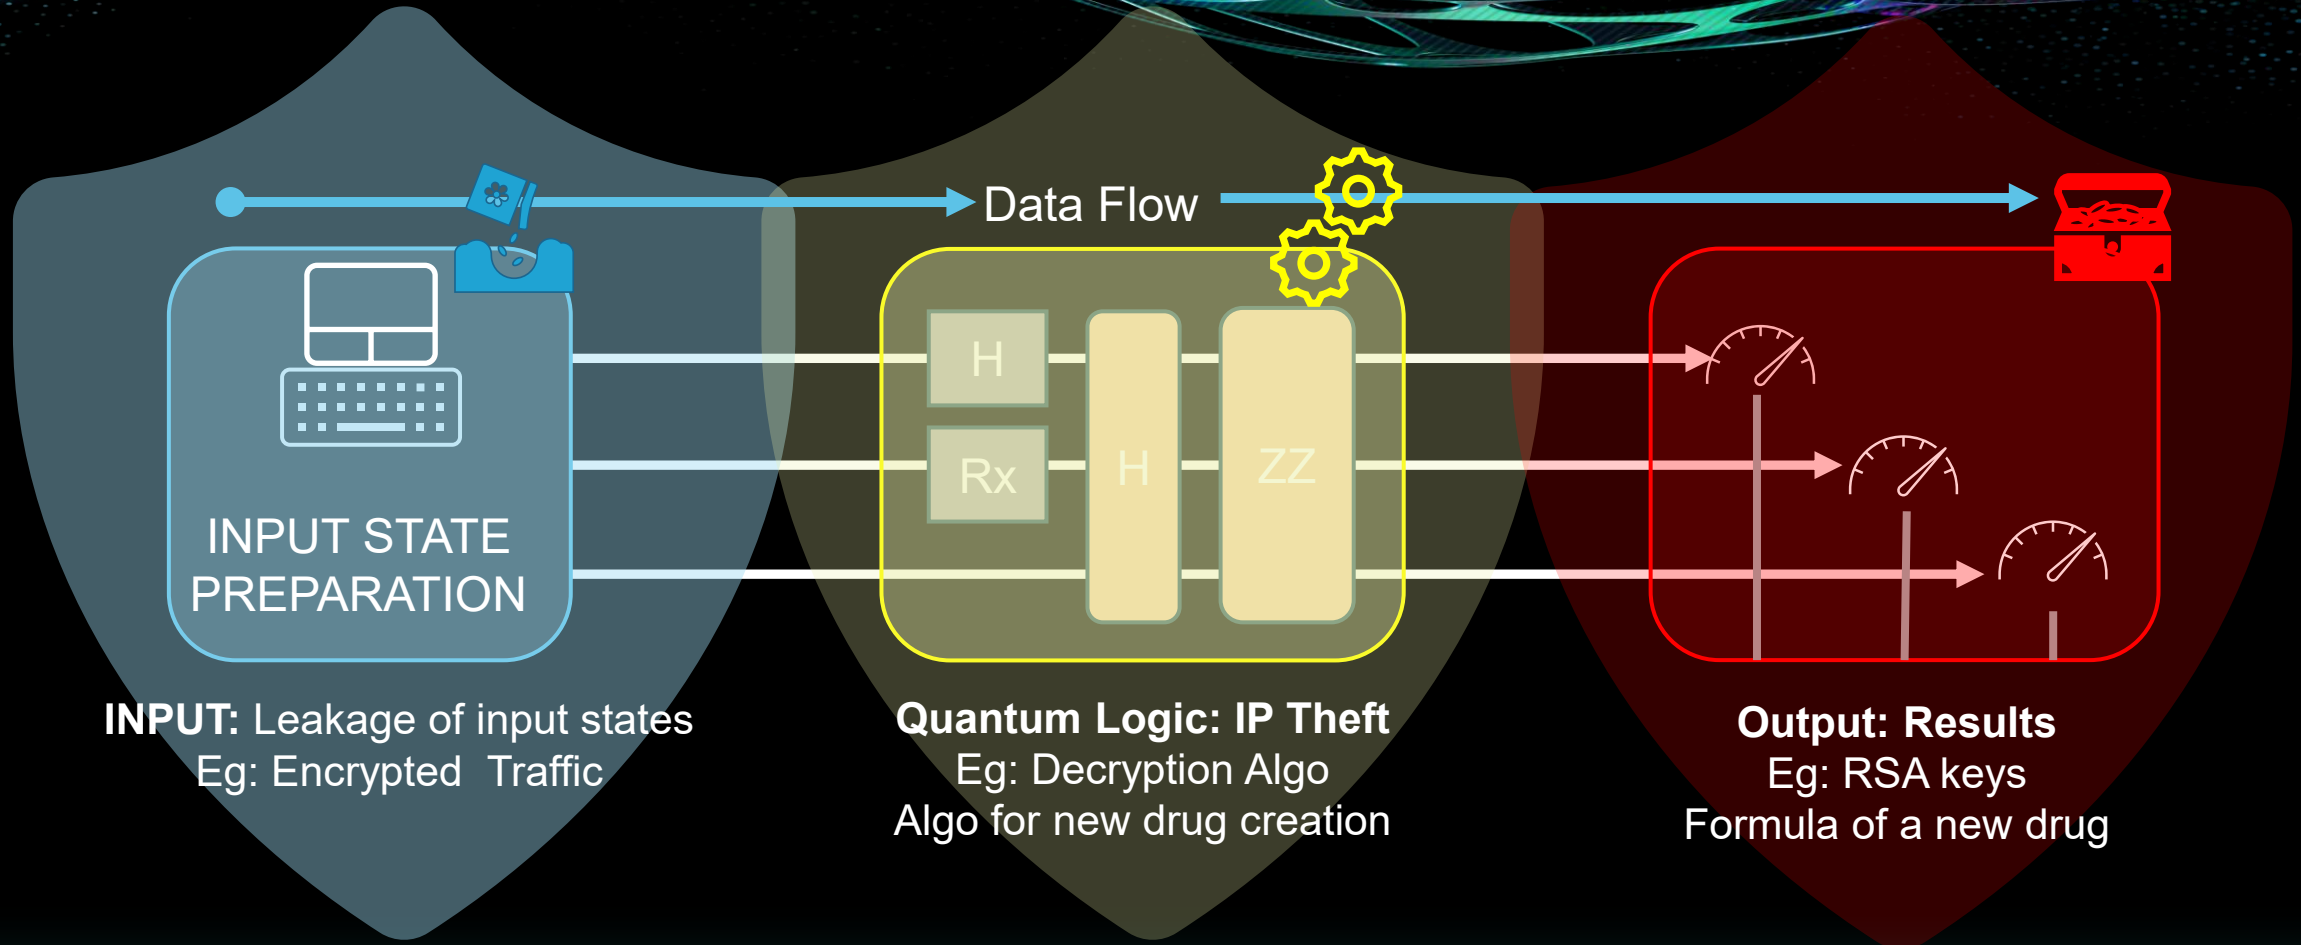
Data Flow

INPUT STATE PREPARATION

H

Rx

H

ZZ

INPUT: Leakage of input states
Eg: Encrypted Traffic

Quantum Logic: IP Theft
Eg: Decryption Algo
Algo for new drug creation

Output: Results
Eg: RSA keys
Formula of a new drug